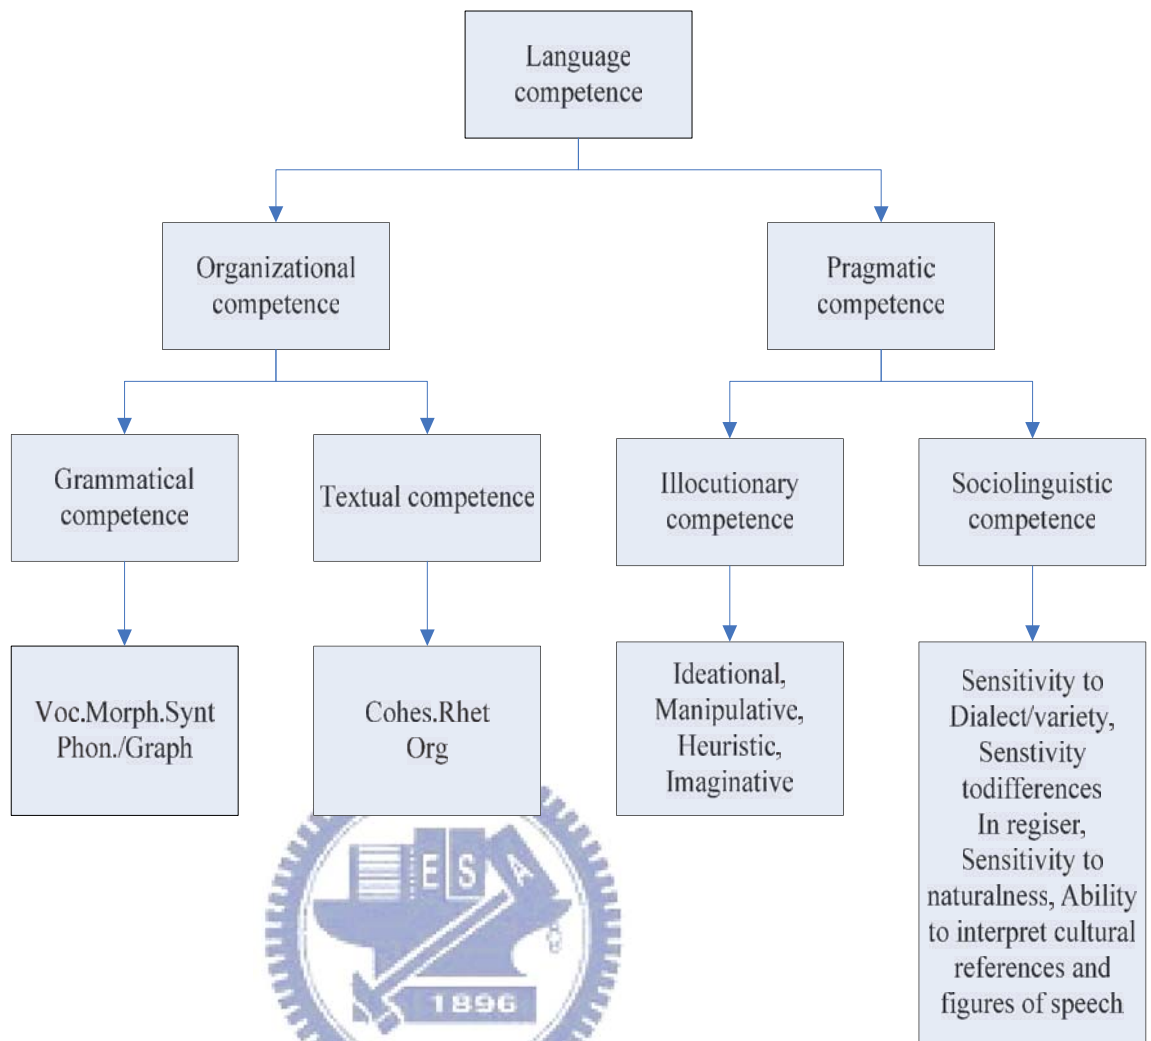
Language competence

Organizational competence

Pragmatic competence

Grammatical competence

Textual competence

Illocutionary competence

Sociolinguistic competence

Voc.Morph.Synt Phon./Graph

Cohes.Rhet Org

Ideational, Manipulative, Heuristic, Imaginative

Sensitivity to Dialect/variety, Senstivity todifferences In regiser, Sensitivity to naturalness, Ability to interpret cultural references and figures of speech

E S A
1896